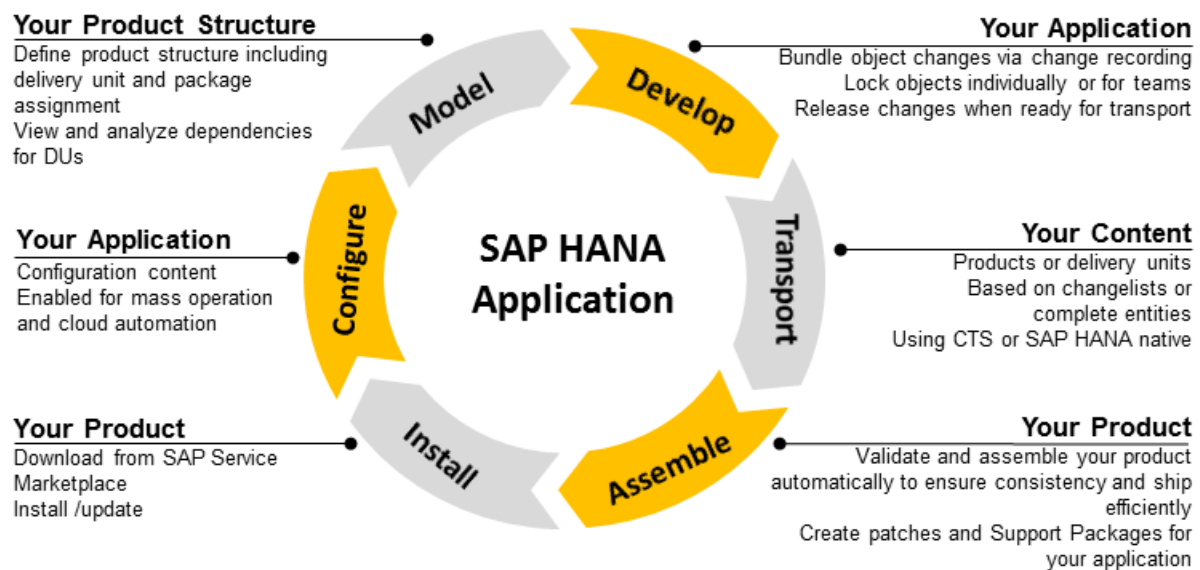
Your Product Structure
Define product structure including delivery unit and package assignment
View and analyze dependencies for DUs

Your Application
Bundle object changes via change recording
Lock objects individually or for teams
Release changes when ready for transport

Model

Develop

Configure

SAP HANA Application

Transport

Your Application
Configuration content
Enabled for mass operation and cloud automation

Your Content
Products or delivery units
Based on changelists or complete entities
Using CTS or SAP HANA native

Install

Assemble

Your Product
Download from SAP Service Marketplace
Install /update

Your Product
Validate and assemble your product automatically to ensure consistency and ship efficiently
Create patches and Support Packages for your application